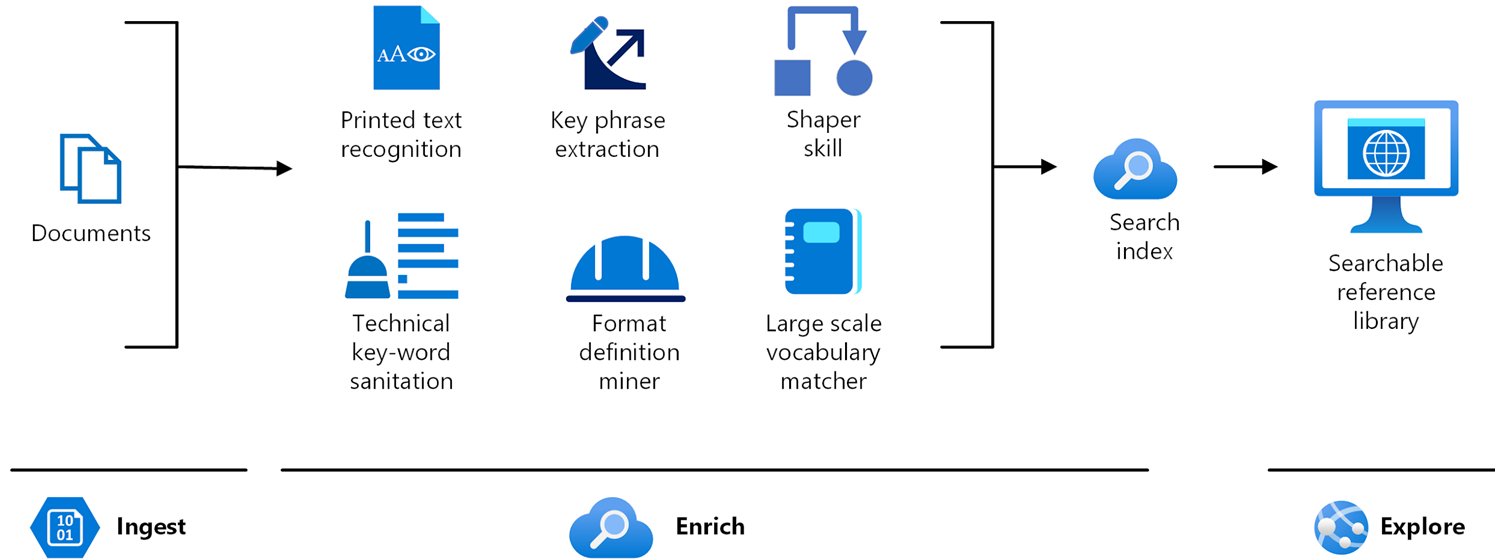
Documents

AA

Printed text recognition

Key phrase extraction

Shaper skill

Technical key-word sanitation

Format definition miner

Large scale vocabulary matcher

Search index

Searchable reference library

10
01

Ingest

Enrich

Explore